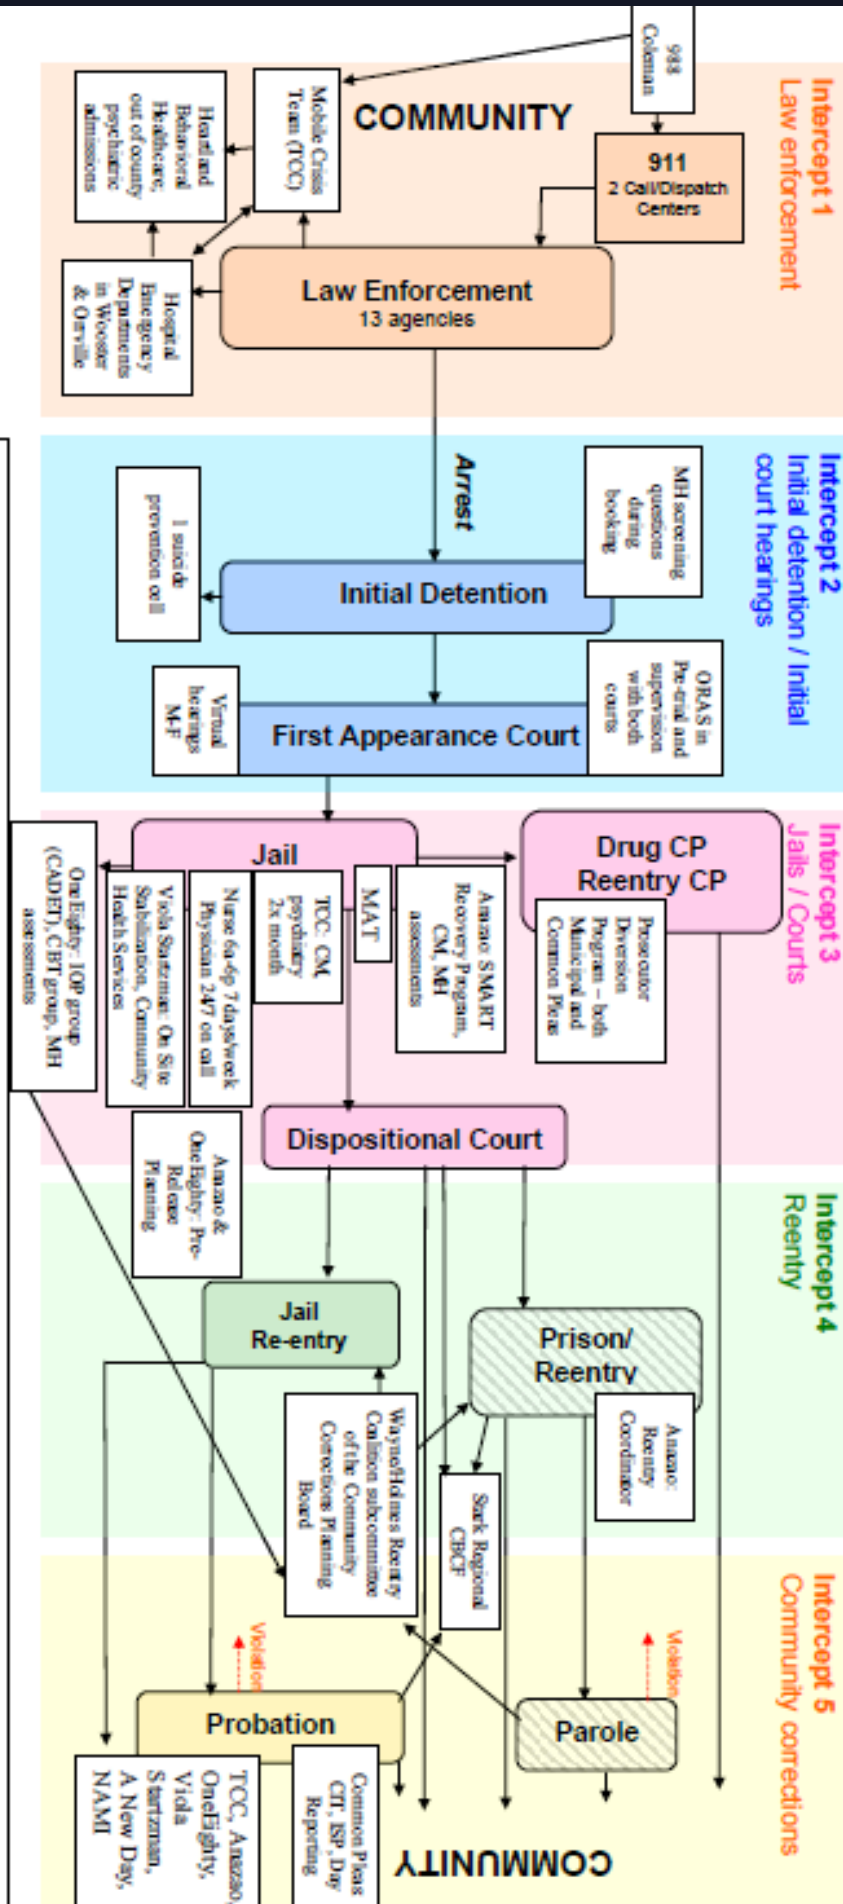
Intercept 1
Law enforcement

988
Coleman

911
2 Call/Dispatch Centers

COMMUNITY

Mobile Crisis Team (TCC)

Heartland Behavioral Healthcare, out of county psychiatric admissions

Law Enforcement
13 agencies

Hospital Emergency Departments in Wooster & Orrville

Intercept 2
Initial detention / Initial court hearings

Arrest

MH screening questions during booking

1 suicide prevention cell

Initial Detention

ORAS in Pre-trial and supervision with both courts

Virtual hearings M-F

First Appearance Court

Intercept 3
Jails / Courts

Jail

Drug CP
Reentry CP

Prosecutor Diversion Program – both Municipal and Common Pleas

Anazao SMART Recovery Program, CM, MH assessments

MAT

TCC: CM, psychiatry 2x month

Nurse 6a-6p 7days/week Physician 24/7 on call

Viola Startzman: On Site Stabilization, Community Health Services

OneEighty: IOP group (CADET), CBT group, MH assessments

Dispositional Court

Anazao & OneEighty: Pre-Release Planning

Intercept 4
Reentry

Jail
Re-entry

Prison/
Reentry

Anazao: Reentry Coordinator

Wayne/Holmes Reentry Coalition subcommittee of the Community Corrections Planning Board

Stark Regional CBCF

Intercept 5
Community corrections

Violation

Violation

Probation

Parole

Common Pleas CIT, ISP, Day Reporting

TCC, Anazao, OneEighty, Viola Startzman, A New Day, NAMI

COMMUNITY